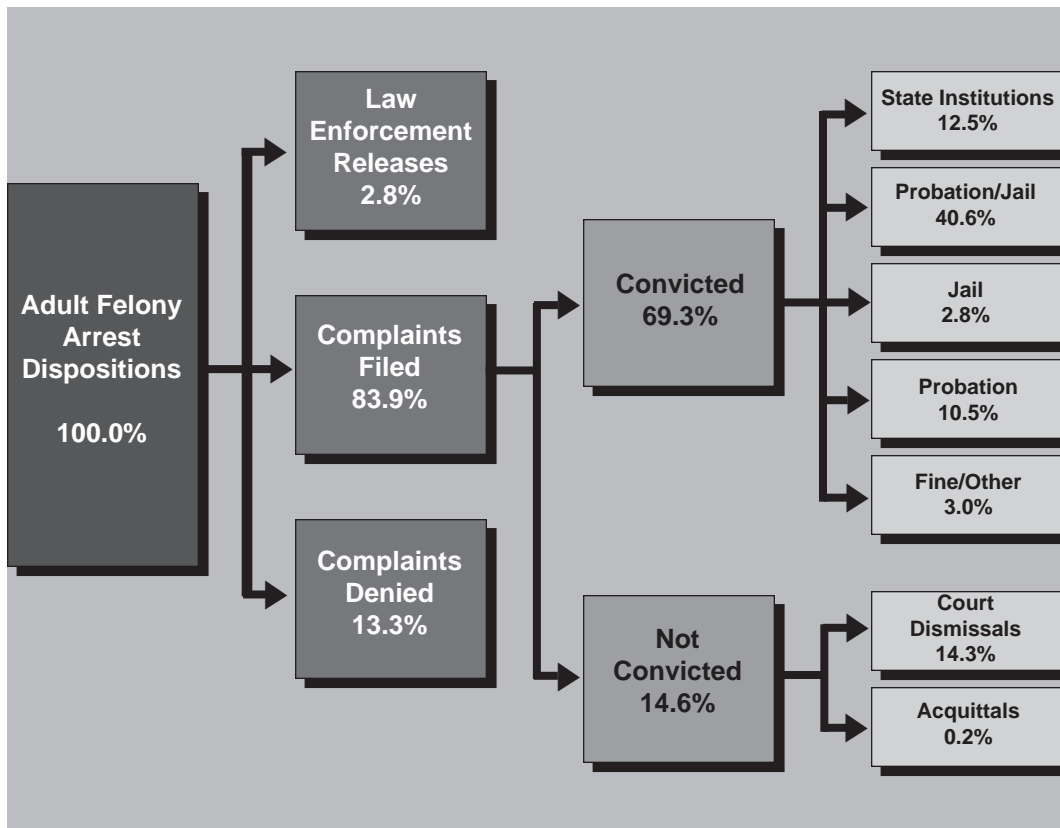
Adult Felony Arrest Dispositions

100.0%

Law Enforcement Releases
2.8%

Complaints Filed
83.9%

Complaints Denied
13.3%

Convicted
69.3%

Not Convicted
14.6%

State Institutions
12.5%

Probation/Jail
40.6%

Jail
2.8%

Probation
10.5%

Fine/Other
3.0%

Court Dismissals
14.3%

Acquittals
0.2%